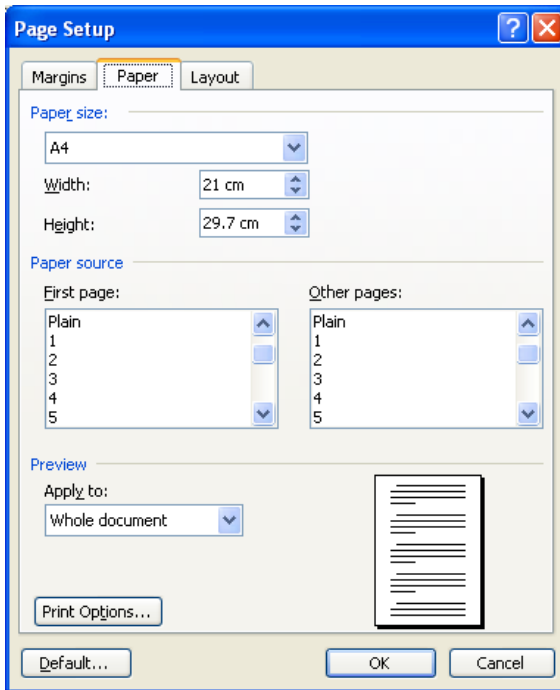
Page Setup

Margins | Paper | Layout

Paper size:

A4

Width: 21 cm

Height: 29.7 cm

Paper source

First page:

Plain
1
2
3
4
5

Other pages:

Plain
1
2
3
4
5

Preview

Apply to:

Whole document

Print Options...

Default...

OK

Cancel